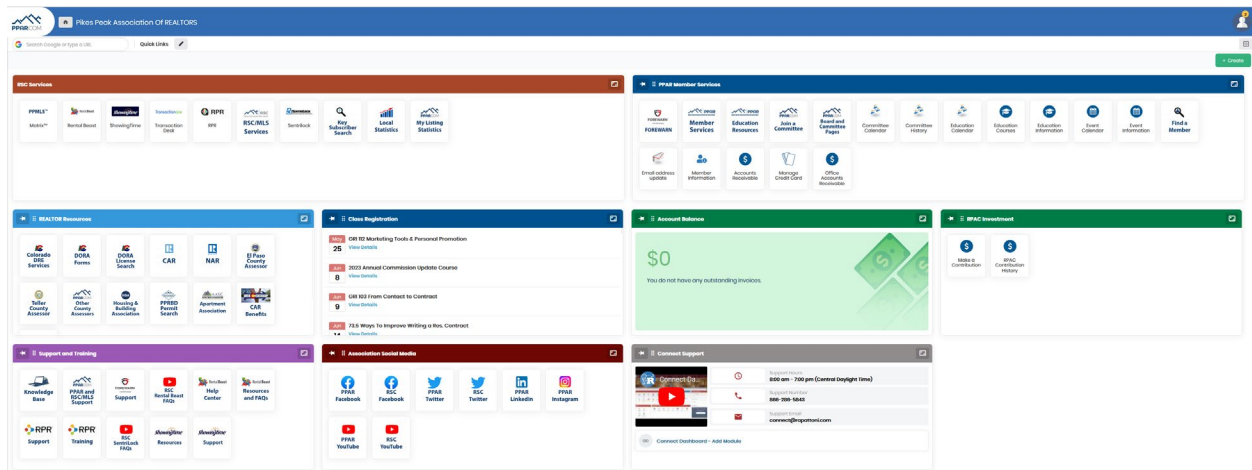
PPAR.COM

Pikes Peak Association Of REALTORS

Search Google or type a URL

Quick Links

+ Create

RSC Services

PPMLS Matrix™

Rental Beast

ShowingTime

Transaction Desk

RPR

RSC/MLS Services

SentriLock

Key Subscriber Search

Local Statistics

My Listing Statistics

PPAR Member Services

FOREWARN

Member Services

Education Resources

Join a Committee

Board and Committee Pages

Committee Calendar

Committee History

Education Calendar

Education Courses

Education Information

Event Calendar

Event Information

Find a Member

Email address update

Member Information

Accounts Receivable

Manage Credit Card

Office Accounts Receivable

REALTOR Resources

Colorado DRE Services

DORA Forms

DORA License Search

CAR

NAR

El Paso County Assessor

Teller County Assessor

Other County Assessors

Housing & Building Association

PPRBD Permit Search

Apartment Association

CAR Benefits

Class Registration

May 25 ORI 112 Marketing Tools & Personal Promotion View Details

Jun 8 2023 Annual Commission Update Course View Details

Jun 9 GRI 102 From Contact to Contract View Details

Jun 14 73.5 Ways To Improve Writing a Res. Contract View Details

Account Balance

$0

You do not have any outstanding invoices.

RPAC Investment

Make a Contribution

RPAC Contribution History

Support and Training

Knowledge Base

PPAR and RSC/MLS Support

Support

RSC Rental Beast FAQs

Help Center

Resources and FAQs

Support

Training

RSC SentriLock FAQs

Resources

Support

Association Social Media

PPAR Facebook

RSC Facebook

PPAR Twitter

RSC Twitter

PPAR LinkedIn

PPAR Instagram

PPAR YouTube

RSC YouTube

Connect Support

Connect Ca...

Support Hours
8:00 am - 7:00 pm (Central Daylight Time)

Support Number
866-298-5843

Support Email
connect@rapattoni.com

Connect Dashboard - Add Module